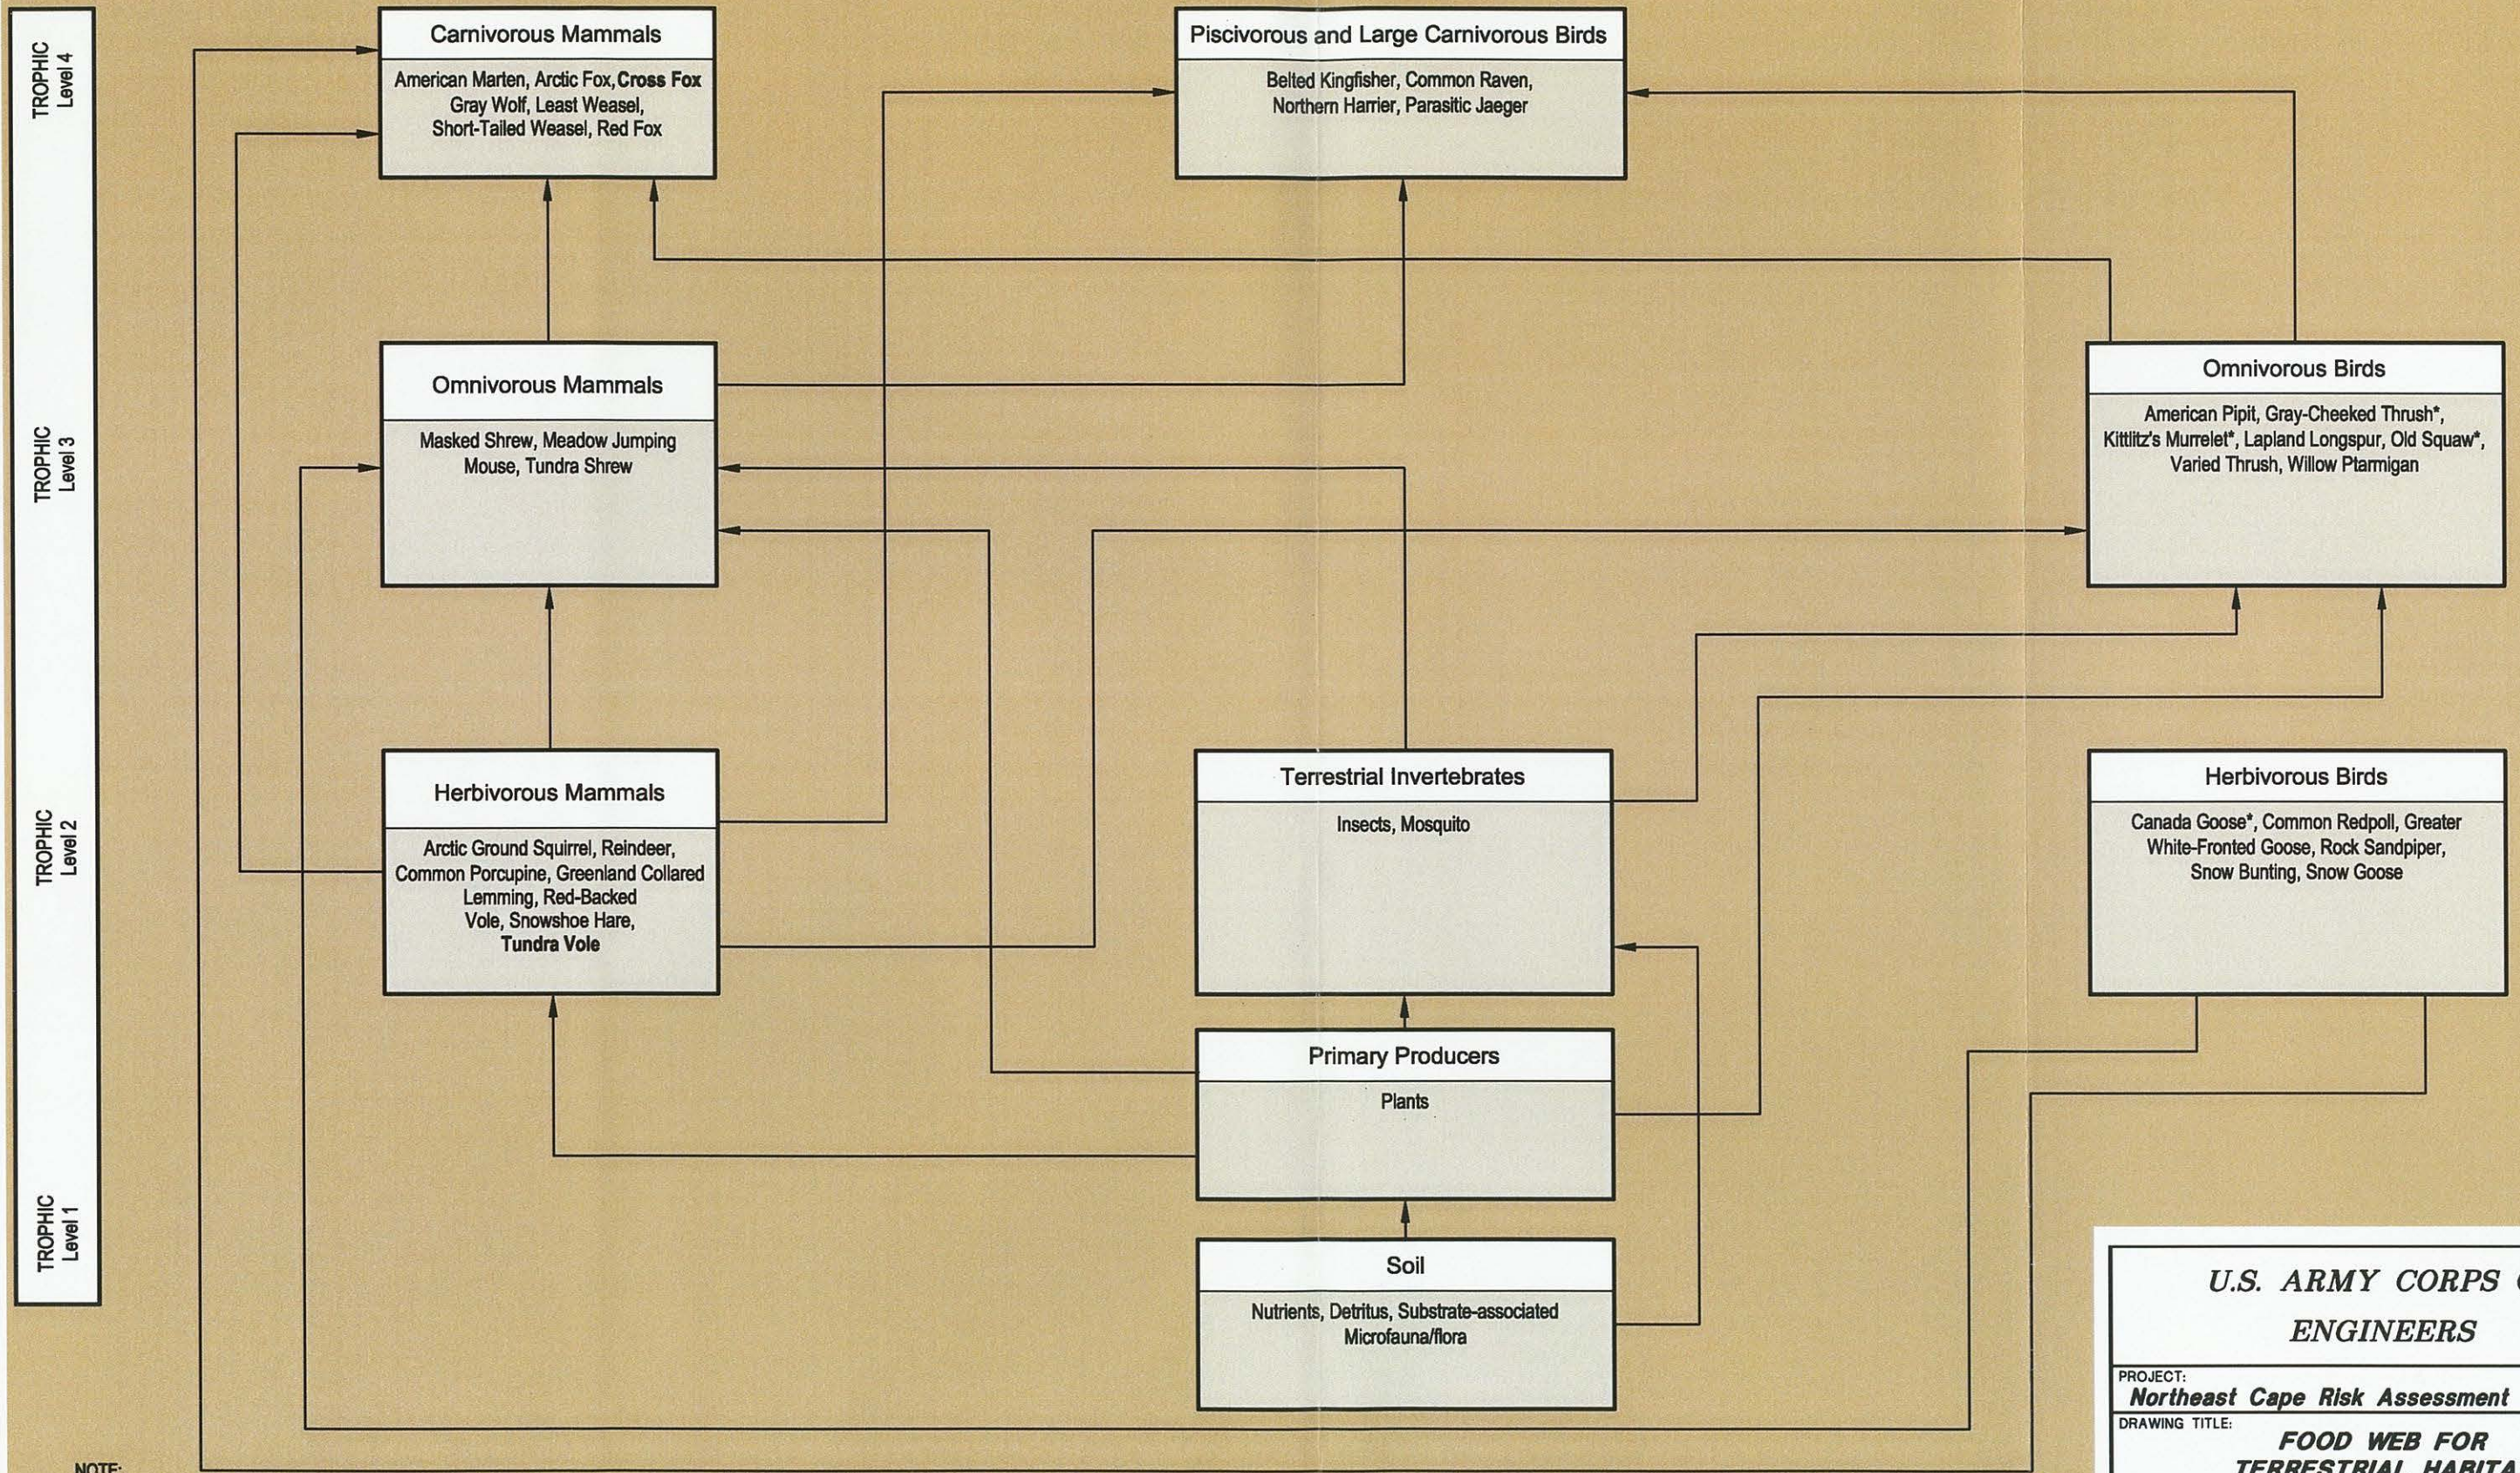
TROPHIC Level 4

TROPHIC Level 3

TROPHIC Level 2

TROPHIC Level 1

Carnivorous Mammals

American Marten, Arctic Fox, **Cross Fox** Gray Wolf, Least Weasel, Short-Tailed Weasel, Red Fox

Piscivorous and Large Carnivorous Birds

Belted Kingfisher, Common Raven, Northern Harrier, Parasitic Jaeger

Omnivorous Mammals

Masked Shrew, Meadow Jumping Mouse, Tundra Shrew

Omnivorous Birds

American Pipit, Gray-Cheeked Thrush*, Kittlitz's Murrelet*, Lapland Longspur, Old Squaw*, Varied Thrush, Willow Ptarmigan

Herbivorous Mammals

Arctic Ground Squirrel, Reindeer, Common Porcupine, Greenland Collared Lemming, Red-Backed Vole, Snowshoe Hare, **Tundra Vole**

Terrestrial Invertebrates

Insects, Mosquito

Herbivorous Birds

Canada Goose*, Common Redpoll, Greater White-Fronted Goose, Rock Sandpiper, Snow Bunting, Snow Goose

Primary Producers

Plants

Soil

Nutrients, Detritus, Substrate-associated Microfauna/flora

U.S. ARMY CORPS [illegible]
ENGINEERS

PROJECT:
Northeast Cape Risk Assessment

DRAWING TITLE:
FOOD WEB FOR
TERRESTRIAL HABITA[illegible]

NOTE: